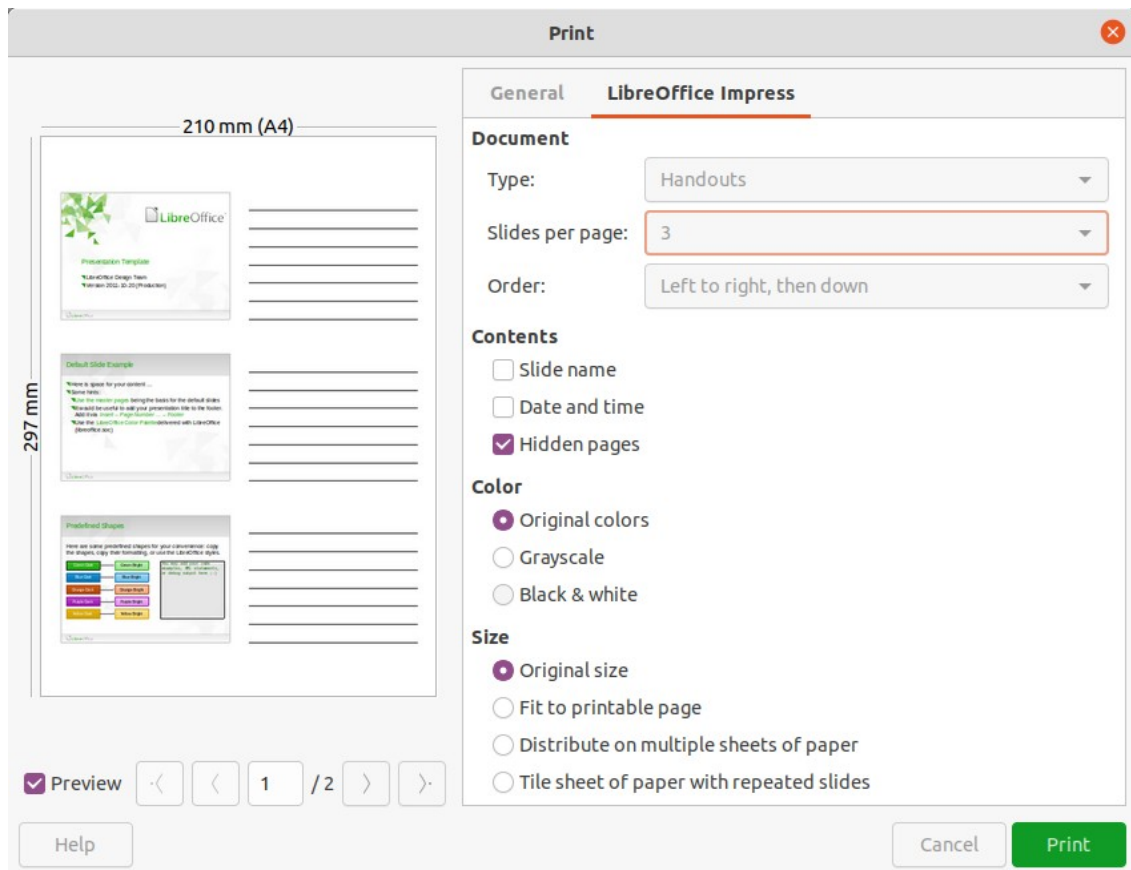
Print

210 mm (A4)

297 mm

LibreOffice

Presentation Template

LibreOffice Design Team
Version 2012.10.20 (Production)

Default Slide Example

Predefined Shapes

Preview

1

/ 2

General

LibreOffice Impress

Document

Type:

Handouts

Slides per page:

3

Order:

Left to right, then down

Contents

Slide name

Date and time

Hidden pages

Color

Original colors

Grayscale

Black & white

Size

Original size

Fit to printable page

Distribute on multiple sheets of paper

Tile sheet of paper with repeated slides

Help

Cancel

Print